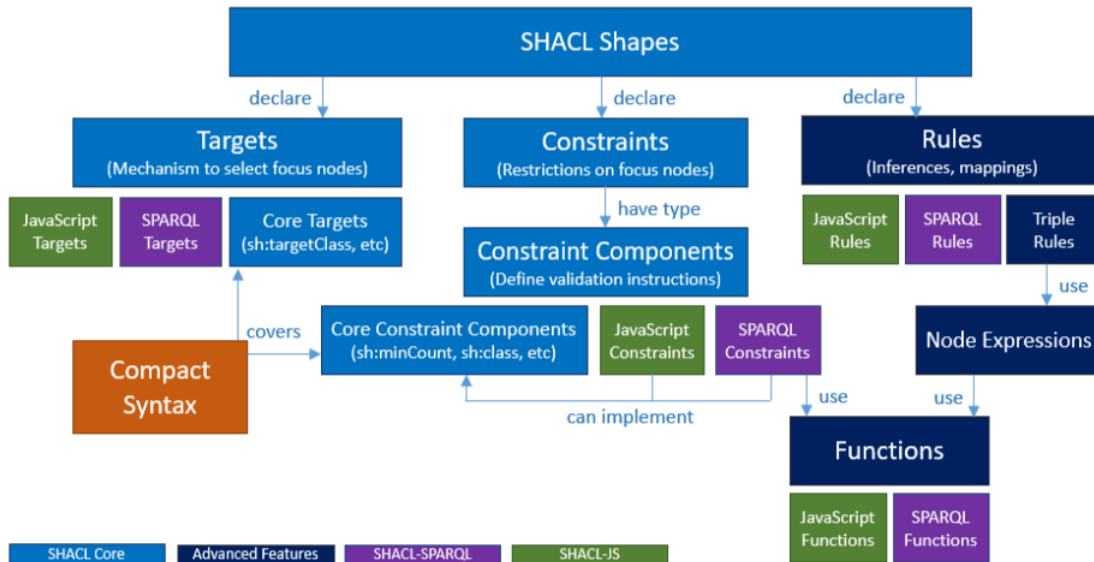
SHACL Shapes

declare

declare

declare

Targets
(Mechanism to select focus nodes)

Constraints
(Restrictions on focus nodes)

Rules
(Inferences, mappings)

JavaScript Targets

SPARQL Targets

Core Targets
(sh:targetClass, etc)

have type

JavaScript Rules

SPARQL Rules

Triple Rules

Constraint Components
(Define validation instructions)

use

covers

Core Constraint Components
(sh:minCount, sh:class, etc)

JavaScript Constraints

SPARQL Constraints

Node Expressions

Compact Syntax

use

use

can implement

Functions

JavaScript Functions

SPARQL Functions

SHACL Core

Advanced Features

SHACL-SPARQL

SHACL-JS